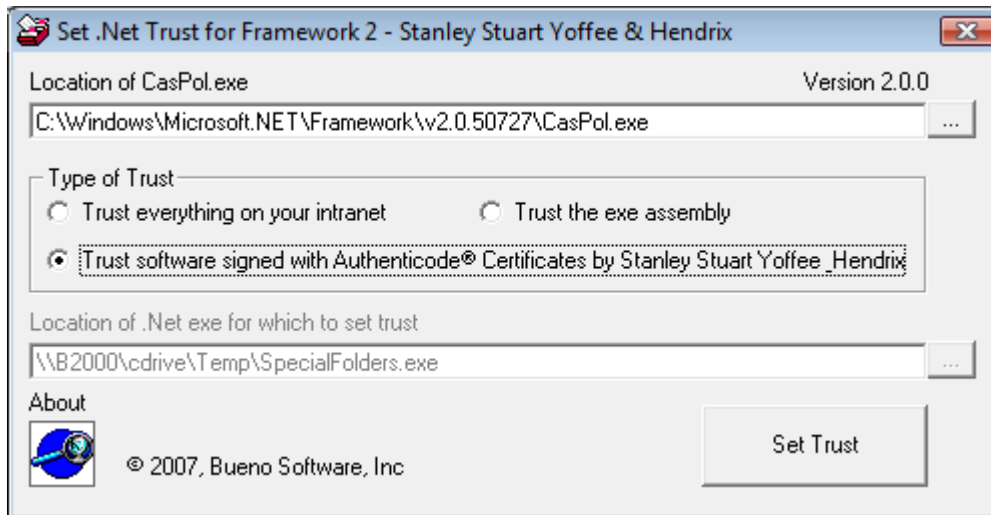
Set .Net Trust for Framework 2 - Stanley Stuart Yoffee & Hendrix

Location of CasPol.exe

Version 2.0.0

C:\Windows\Microsoft.NET\Framework\v2.0.50727\CasPol.exe

...

Type of Trust

Trust everything on your intranet

Trust the exe assembly

Trust software signed with Authenticode® Certificates by Stanley Stuart Yoffee _Hendrix

Location of .Net exe for which to set trust

\\B2000\cdrive\Temp\SpecialFolders.exe

...

About

© 2007, Bueno Software, Inc

Set Trust